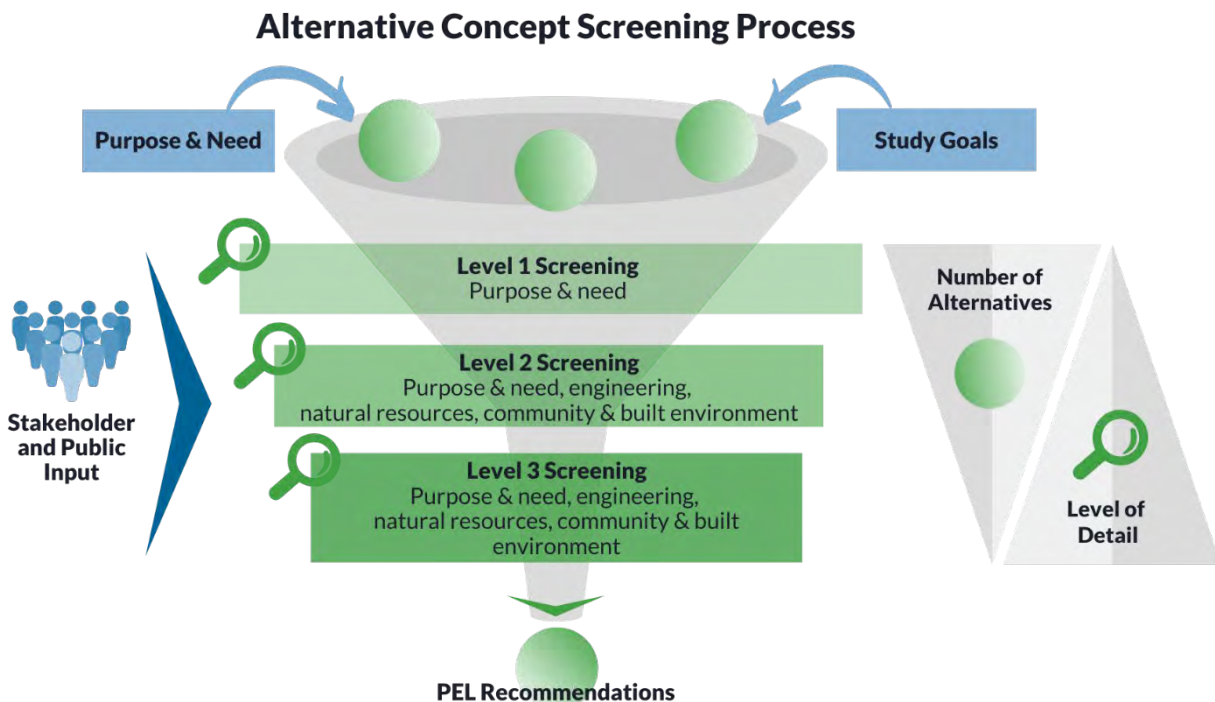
Alternative Concept Screening Process

Purpose & Need

Study Goals

Stakeholder and Public Input

Level 1 Screening
Purpose & need

Level 2 Screening
Purpose & need, engineering, natural resources, community & built environment

Level 3 Screening
Purpose & need, engineering, natural resources, community & built environment

Number of Alternatives

Level of Detail

PEL Recommendations